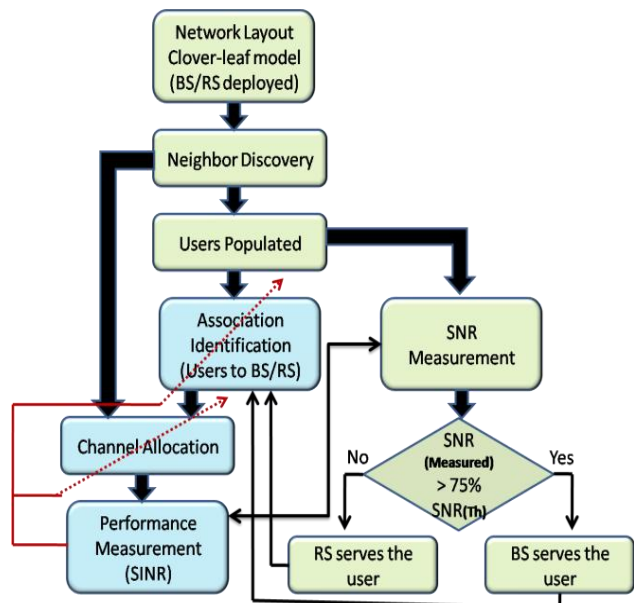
Network Layout
Clover-leaf model
(BS/RS deployed)

Neighbor Discovery

Users Populated

Association
Identification
(Users to BS/RS)

SNR
Measurement

Channel Allocation

No

SNR
(Measured)
> 75%
SNR(Th)

Yes

Performance
Measurement
(SINR)

RS serves the
user

BS serves the
user